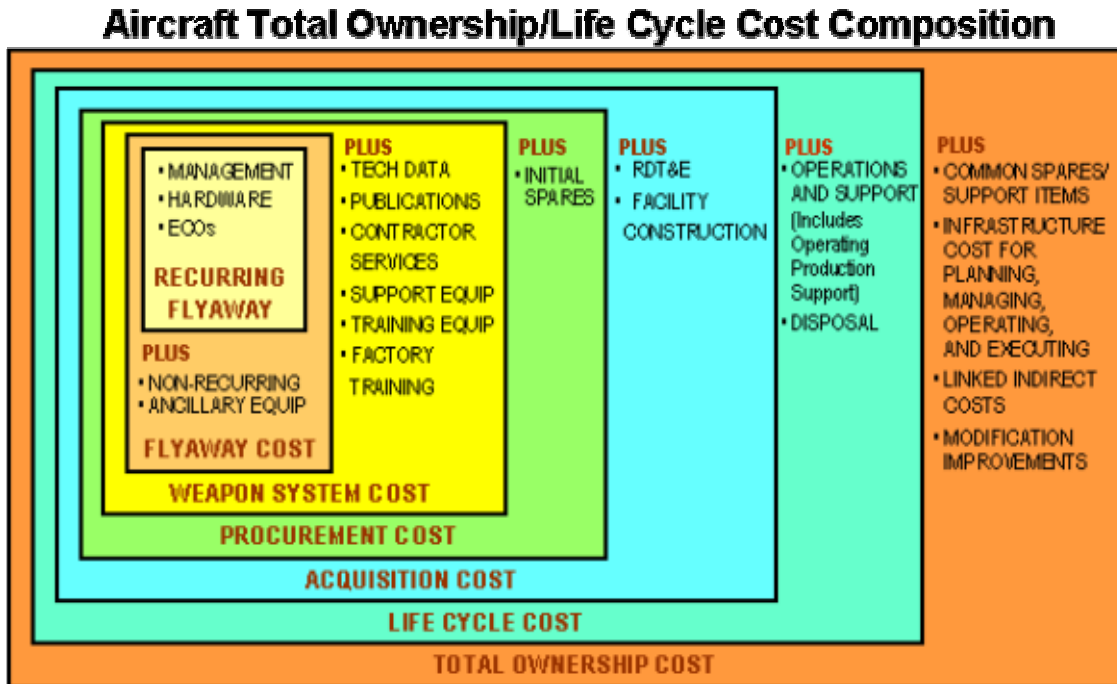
Aircraft Total Ownership/Life Cycle Cost Composition

• MANAGEMENT
• HARDWARE
• ECOs

RECURRING FLYAWAY

PLUS
• NON-RECURRING
• ANCILLARY EQUIP

FLYAWAY COST

PLUS
• TECH DATA
• PUBLICATIONS
• CONTRACTOR SERVICES
• SUPPORT EQUIP
• TRAINING EQUIP
• FACTORY TRAINING

WEAPON SYSTEM COST

PLUS
• INITIAL SPARES

PROCUREMENT COST

PLUS
• RDT&E
• FACILITY CONSTRUCTION

ACQUISITION COST

PLUS
• OPERATIONS AND SUPPORT (Includes Operating Production Support)
• DISPOSAL

LIFE CYCLE COST

PLUS
• COMMON SPARES/ SUPPORT ITEMS
• INFRASTRUCTURE COST FOR PLANNING, MANAGING, OPERATING, AND EXECUTING
• LINKED INDIRECT COSTS
• MODIFICATION IMPROVEMENTS

TOTAL OWNERSHIP COST